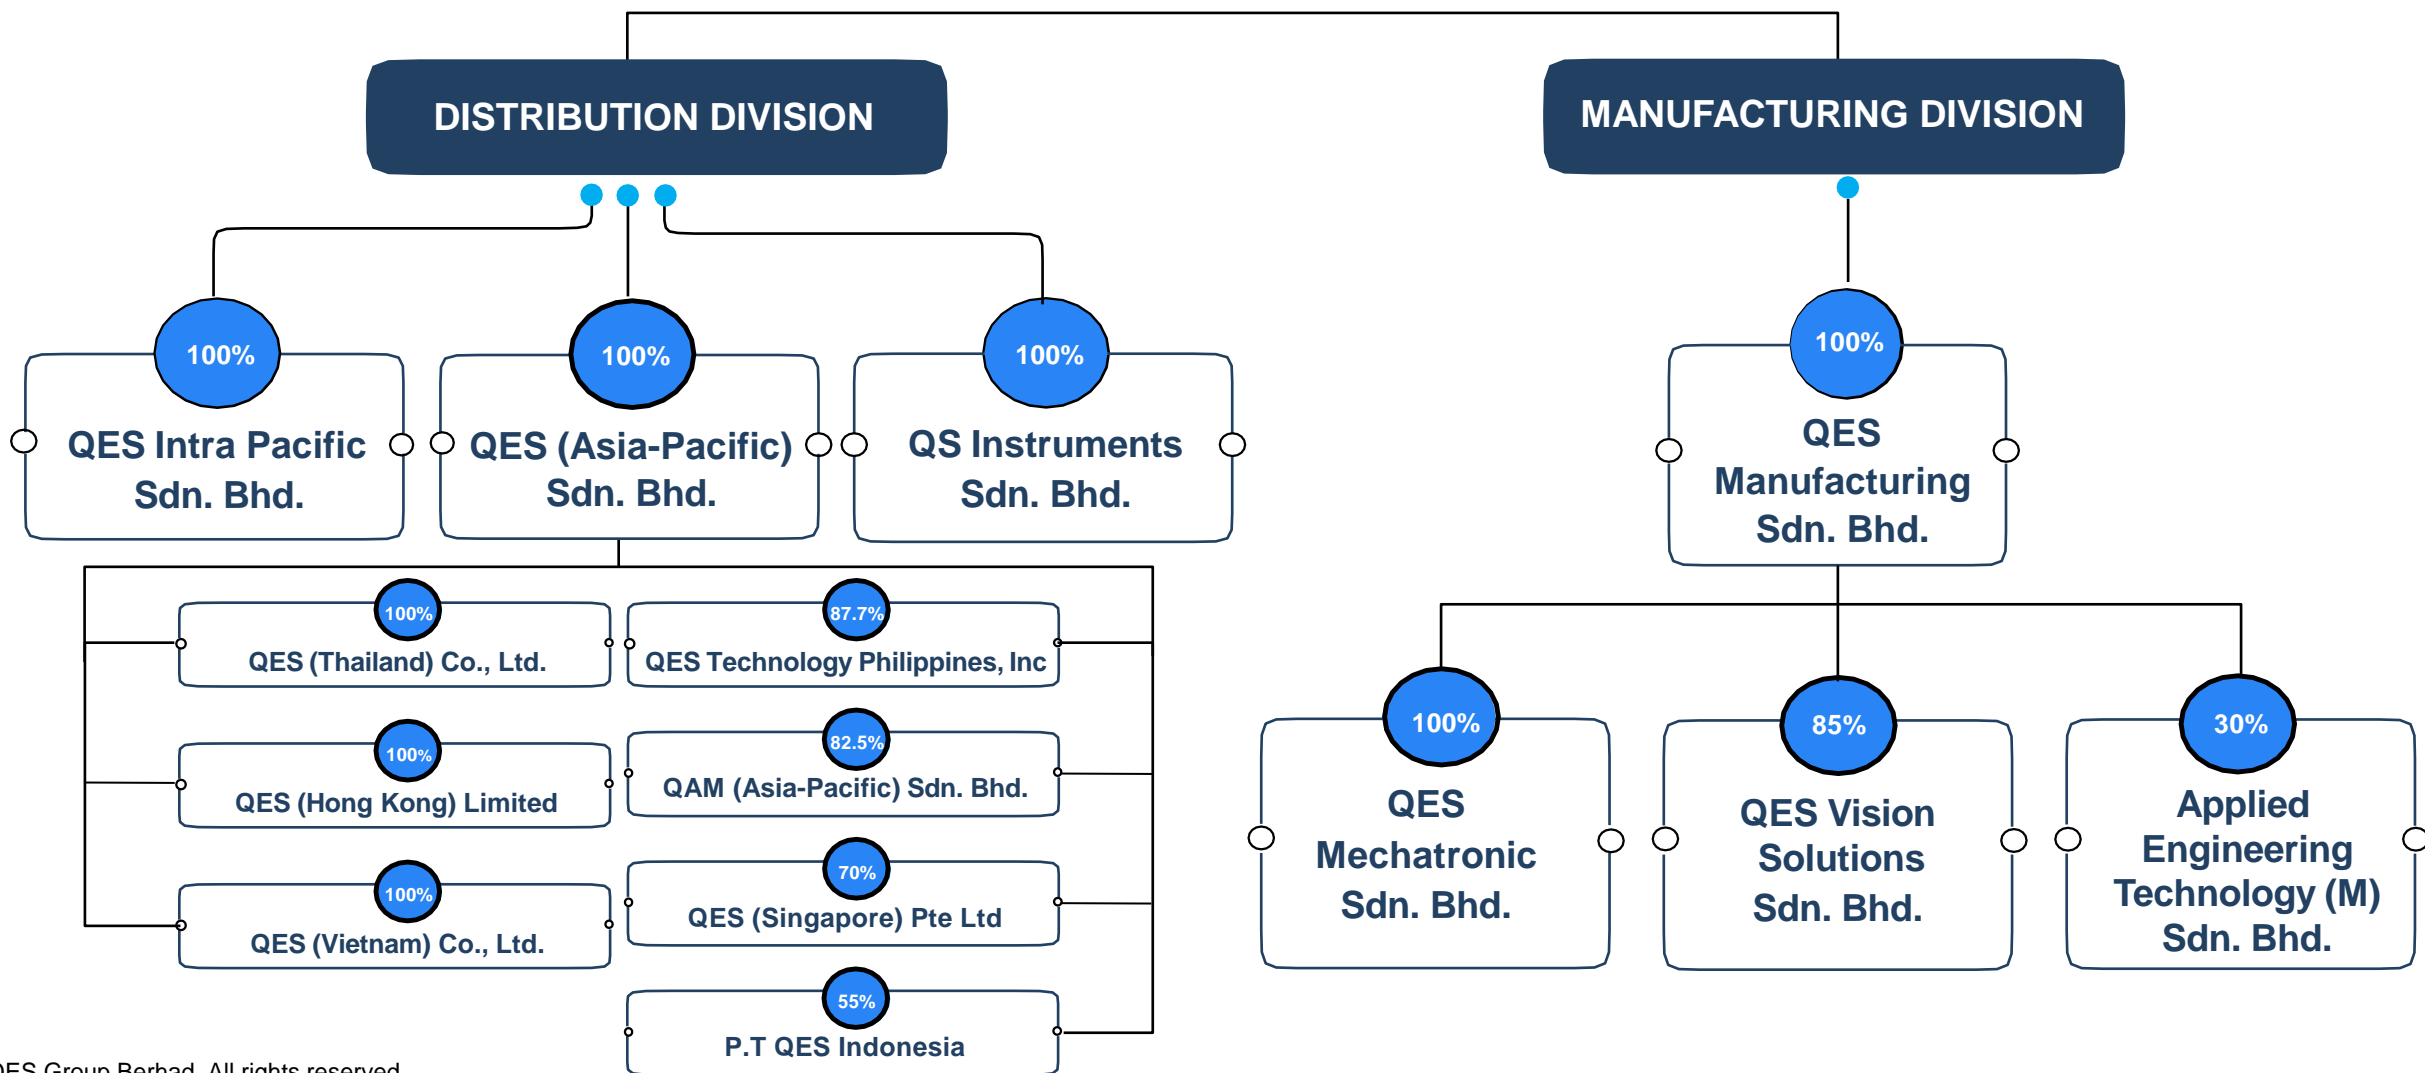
DISTRIBUTION DIVISION

MANUFACTURING DIVISION

100%
QES Intra Pacific Sdn. Bhd.

100%
QES (Asia-Pacific) Sdn. Bhd.

100%
QS Instruments Sdn. Bhd.

100%
QES Manufacturing Sdn. Bhd.

100%
QES (Thailand) Co., Ltd.

87.7%
QES Technology Philippines, Inc

100%
QES (Hong Kong) Limited

82.5%
QAM (Asia-Pacific) Sdn. Bhd.

100%
QES (Vietnam) Co., Ltd.

70%
QES (Singapore) Pte Ltd

55%
P.T QES Indonesia

100%
QES Mechatronic Sdn. Bhd.

85%
QES Vision Solutions Sdn. Bhd.

30%
Applied Engineering Technology (M) Sdn. Bhd.

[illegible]ES Group Berhad. All rights reserved.